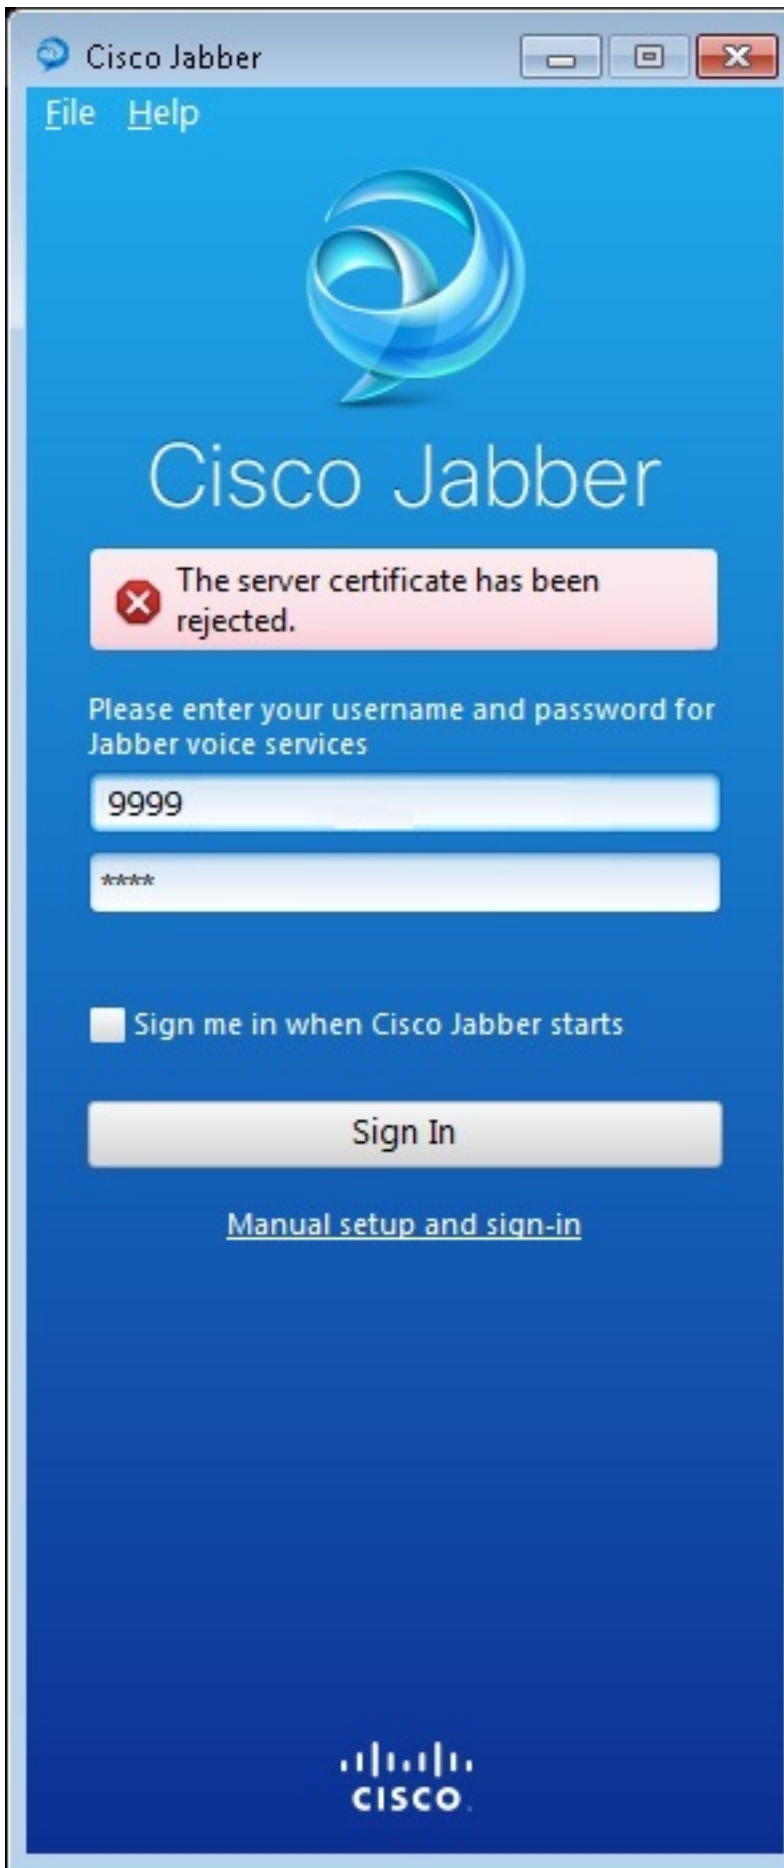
Cisco Jabber

File Help

Cisco Jabber

The server certificate has been rejected.

Please enter your username and password for Jabber voice services

9999

****

Sign me in when Cisco Jabber starts

Sign In

Manual setup and sign-in

cisco